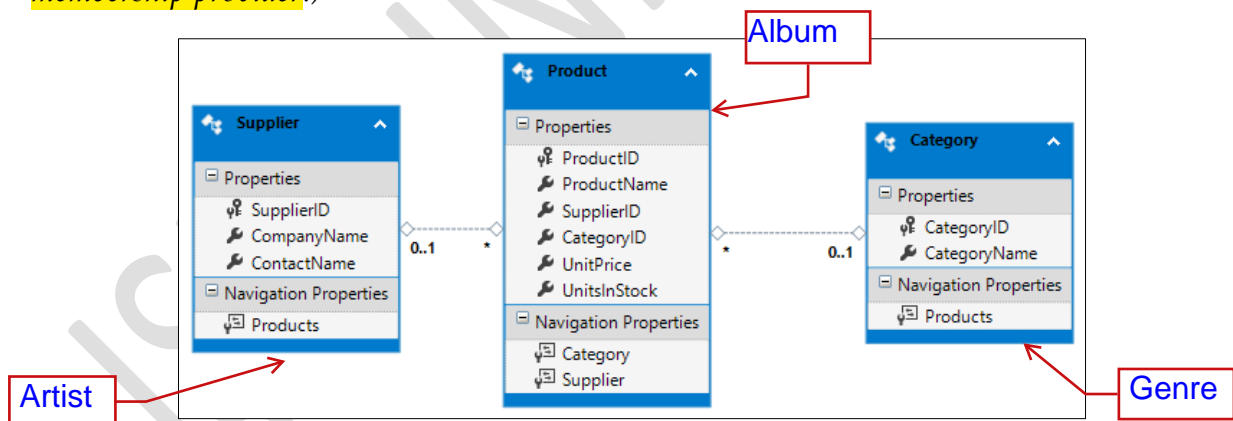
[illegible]

Album

Product
Properties
ProductID
ProductName
SupplierID
CategoryID
UnitPrice
UnitsInStock
Navigation Properties
Category
Supplier

Supplier
Properties
SupplierID
CompanyName
ContactName
Navigation Properties
Products

0..1
*
*
0..1

Category
Properties
CategoryID
CategoryName
Navigation Properties
Products

Artist

Genre